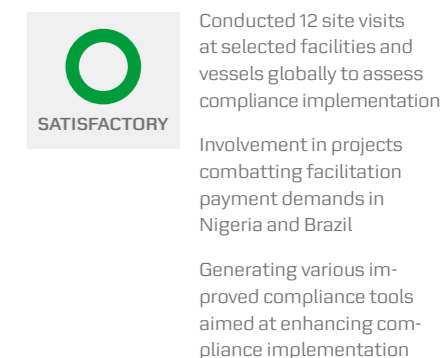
SATISFACTORY

Conducted 12 site visits at selected facilities and vessels globally to assess compliance implementation

Involvement in projects combatting facilitation payment demands in Nigeria and Brazil

Generating various improved compliance tools aimed at enhancing compliance implementation